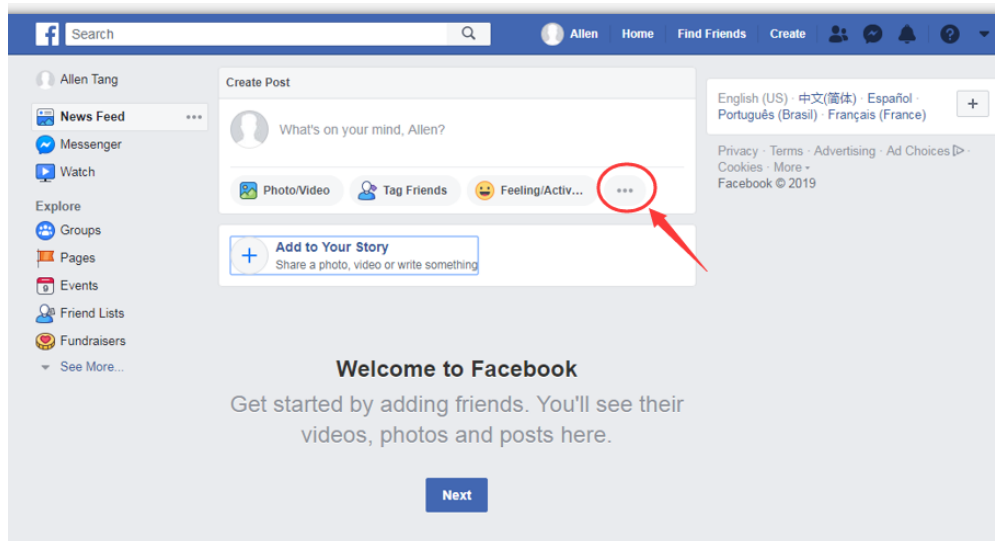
Search

Allen Home Find Friends Create

Allen Tang

News Feed

Messenger

Watch

Explore

Groups

Pages

Events

Friend Lists

Fundraisers

See More...

Create Post

What's on your mind, Allen?

Photo/Video Tag Friends Feeling/Activ...

Add to Your Story
Share a photo, video or write something

English (US) · 中文(简体) · Español · Português (Brasil) · Français (France)

Privacy · Terms · Advertising · Ad Choices · Cookies · More · Facebook © 2019

Welcome to Facebook

Get started by adding friends. You'll see their videos, photos and posts here.

Next